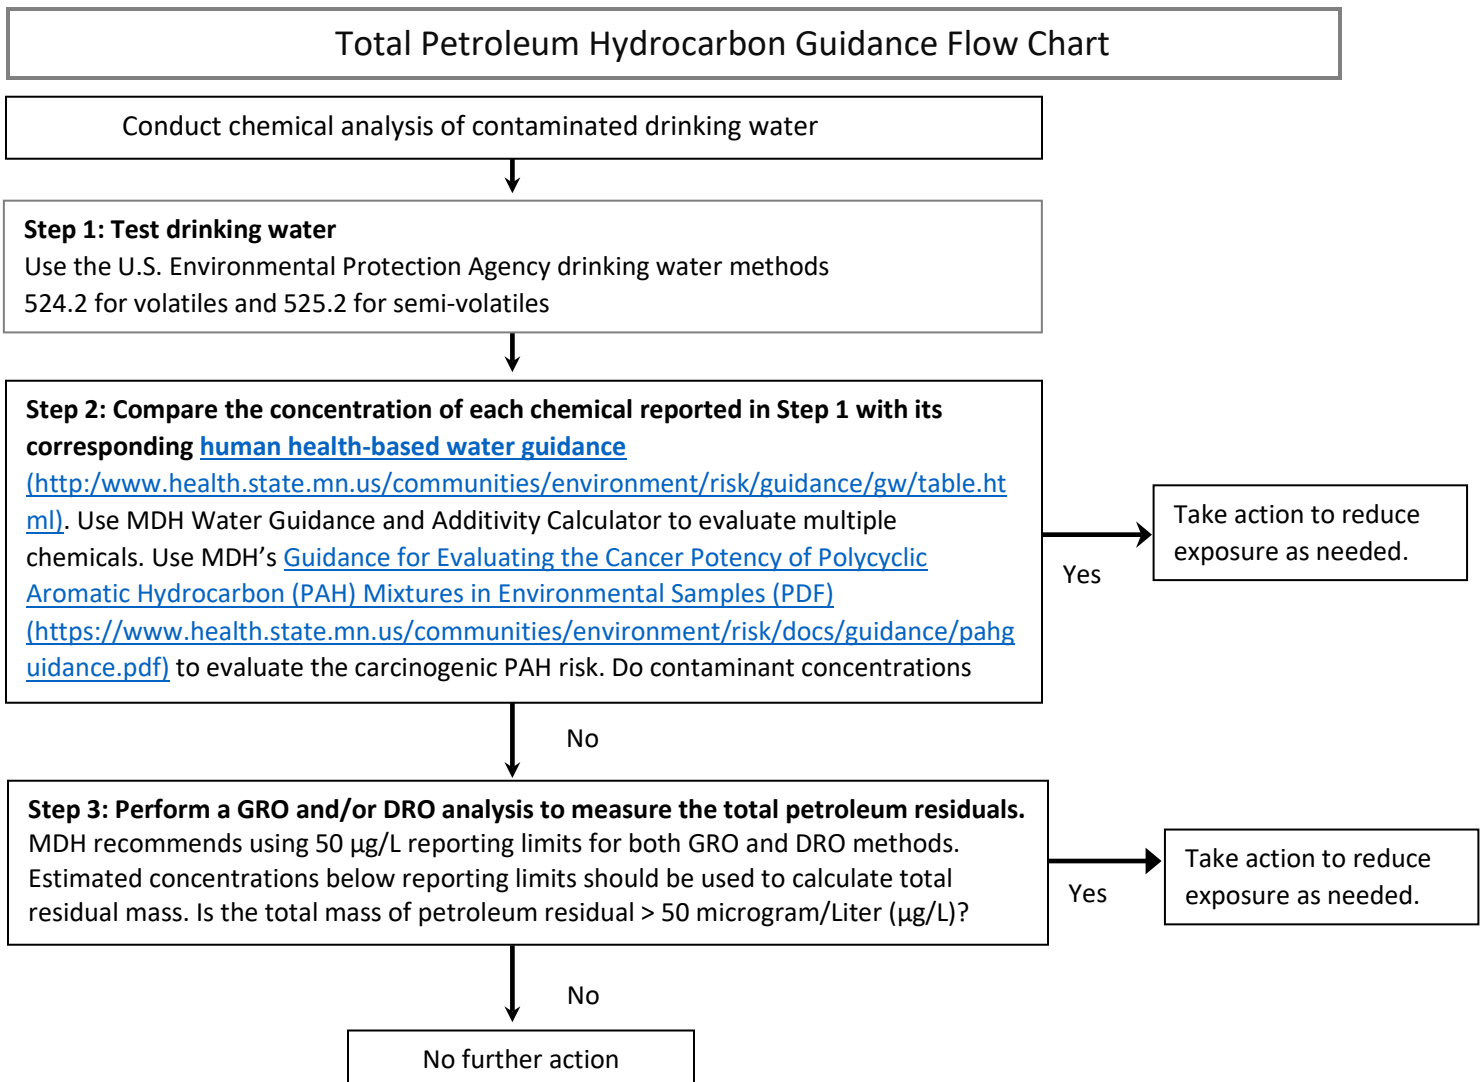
Total Petroleum Hydrocarbon Guidance Flow Chart

Conduct chemical analysis of contaminated drinking water

**Step 1: Test drinking water**
Use the U.S. Environmental Protection Agency drinking water methods 524.2 for volatiles and 525.2 for semi-volatiles

**Step 2: Compare the concentration of each chemical reported in Step 1 with its corresponding human health-based water guidance** (http:/www.health.state.mn.us/communities/environment/risk/guidance/gw/table.html). Use MDH Water Guidance and Additivity Calculator to evaluate multiple chemicals. Use MDH's Guidance for Evaluating the Cancer Potency of Polycyclic Aromatic Hydrocarbon (PAH) Mixtures in Environmental Samples (PDF) (https://www.health.state.mn.us/communities/environment/risk/docs/guidance/pahguidance.pdf) to evaluate the carcinogenic PAH risk. Do contaminant concentrations

Yes

Take action to reduce exposure as needed.

No

**Step 3: Perform a GRO and/or DRO analysis to measure the total petroleum residuals.**
MDH recommends using 50 µg/L reporting limits for both GRO and DRO methods. Estimated concentrations below reporting limits should be used to calculate total residual mass. Is the total mass of petroleum residual > 50 microgram/Liter (µg/L)?

Yes

Take action to reduce exposure as needed.

No

No further action